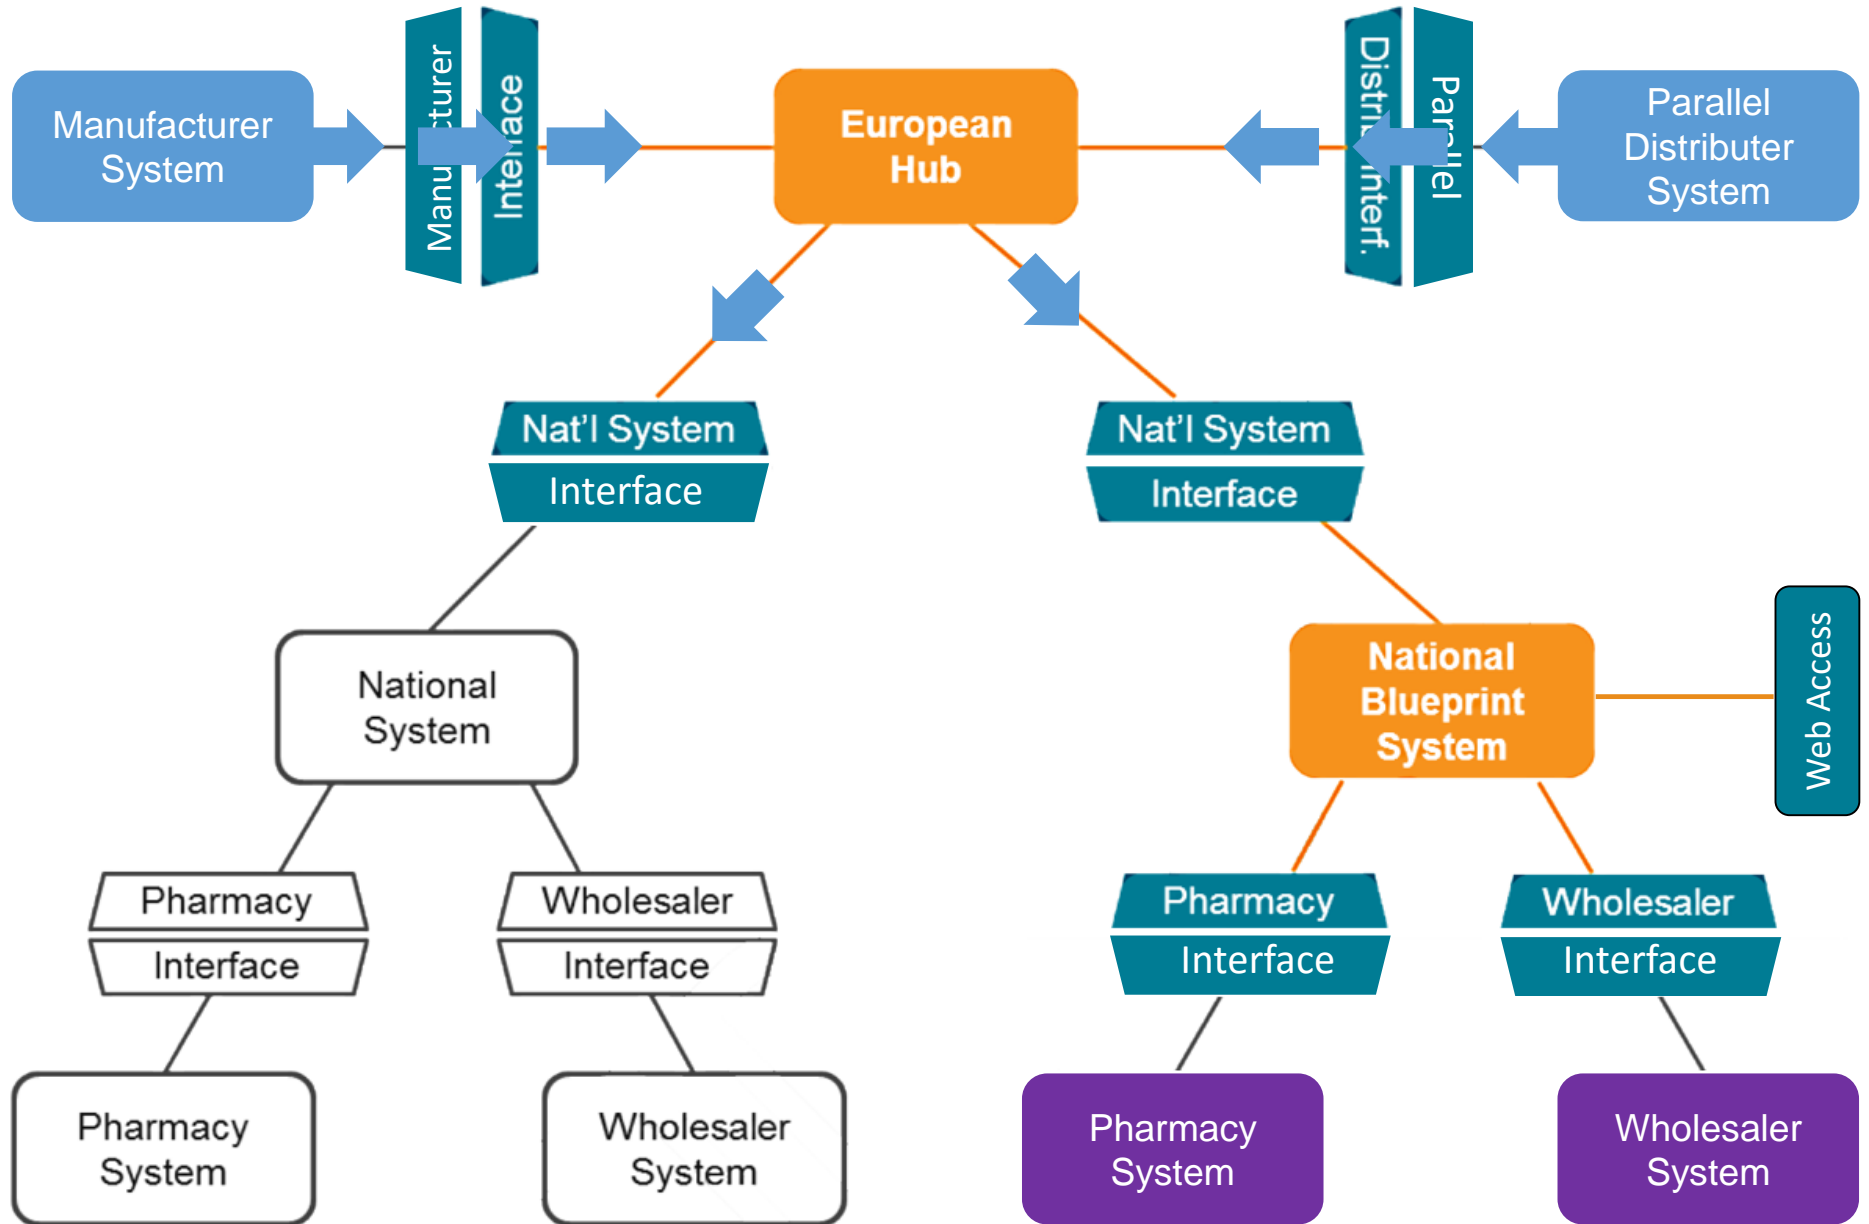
Manufacturer System

Manu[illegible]cturer

Inte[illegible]ace

European Hub

Distri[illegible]nterf.

Par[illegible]lel

Parallel Distributer System

Nat'l System

Interface

Nat'l System

Interface

National System

National Blueprint System

Web Access

Pharmacy

Interface

Wholesaler

Interface

Pharmacy

Interface

Wholesaler

Interface

Pharmacy System

Wholesaler System

Pharmacy System

Wholesaler System